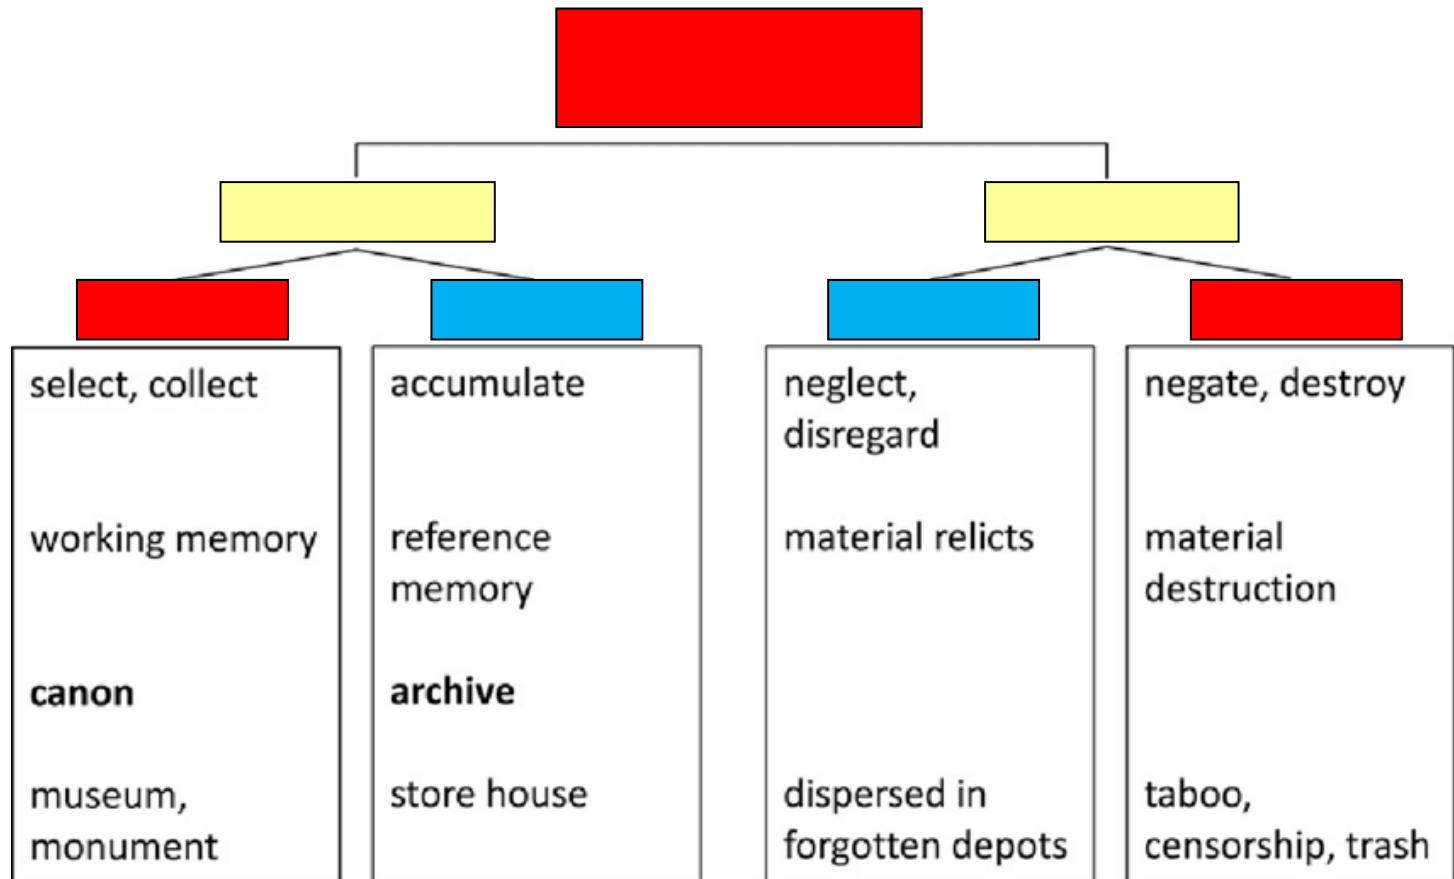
| | | | |
|---|---|---|---|
| select, collect | accumulate | neglect, disregard | negate, destroy |
| working memory | reference memory | material relicts | material destruction |
| **canon** | **archive** | | |
| museum, monument | store house | dispersed in forgotten depots | taboo, censorship, trash |